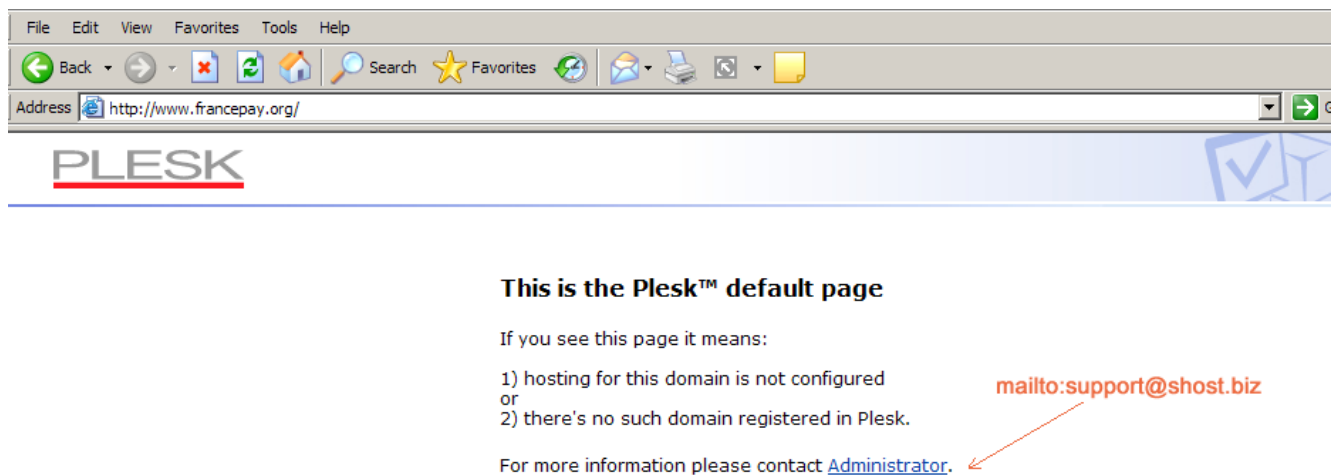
File Edit View Favorites Tools Help

Back Search Favorites

Address http://www.francepay.org/

PLESK

This is the Plesk™ default page

If you see this page it means:

1) hosting for this domain is not configured
or
2) there's no such domain registered in Plesk.

mailto:support@shost.biz

For more information please contact Administrator.